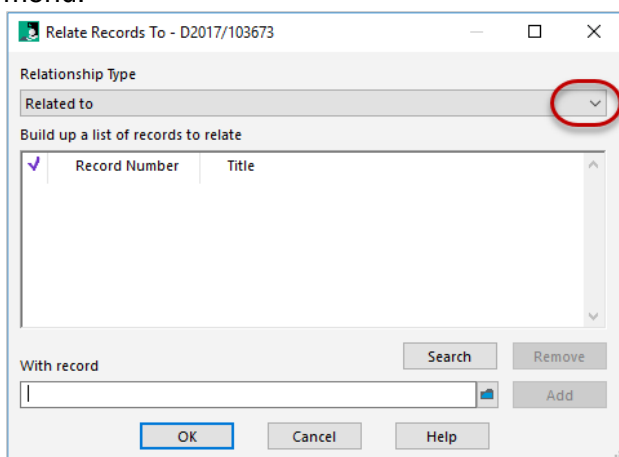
menu.

Relate Records To - D2017/103673

Relationship Type

Related to

Build up a list of records to relate

| ✓ | Record Number | Title |
|---|---|---|

With record

Search

Remove

Add

OK

Cancel

Help